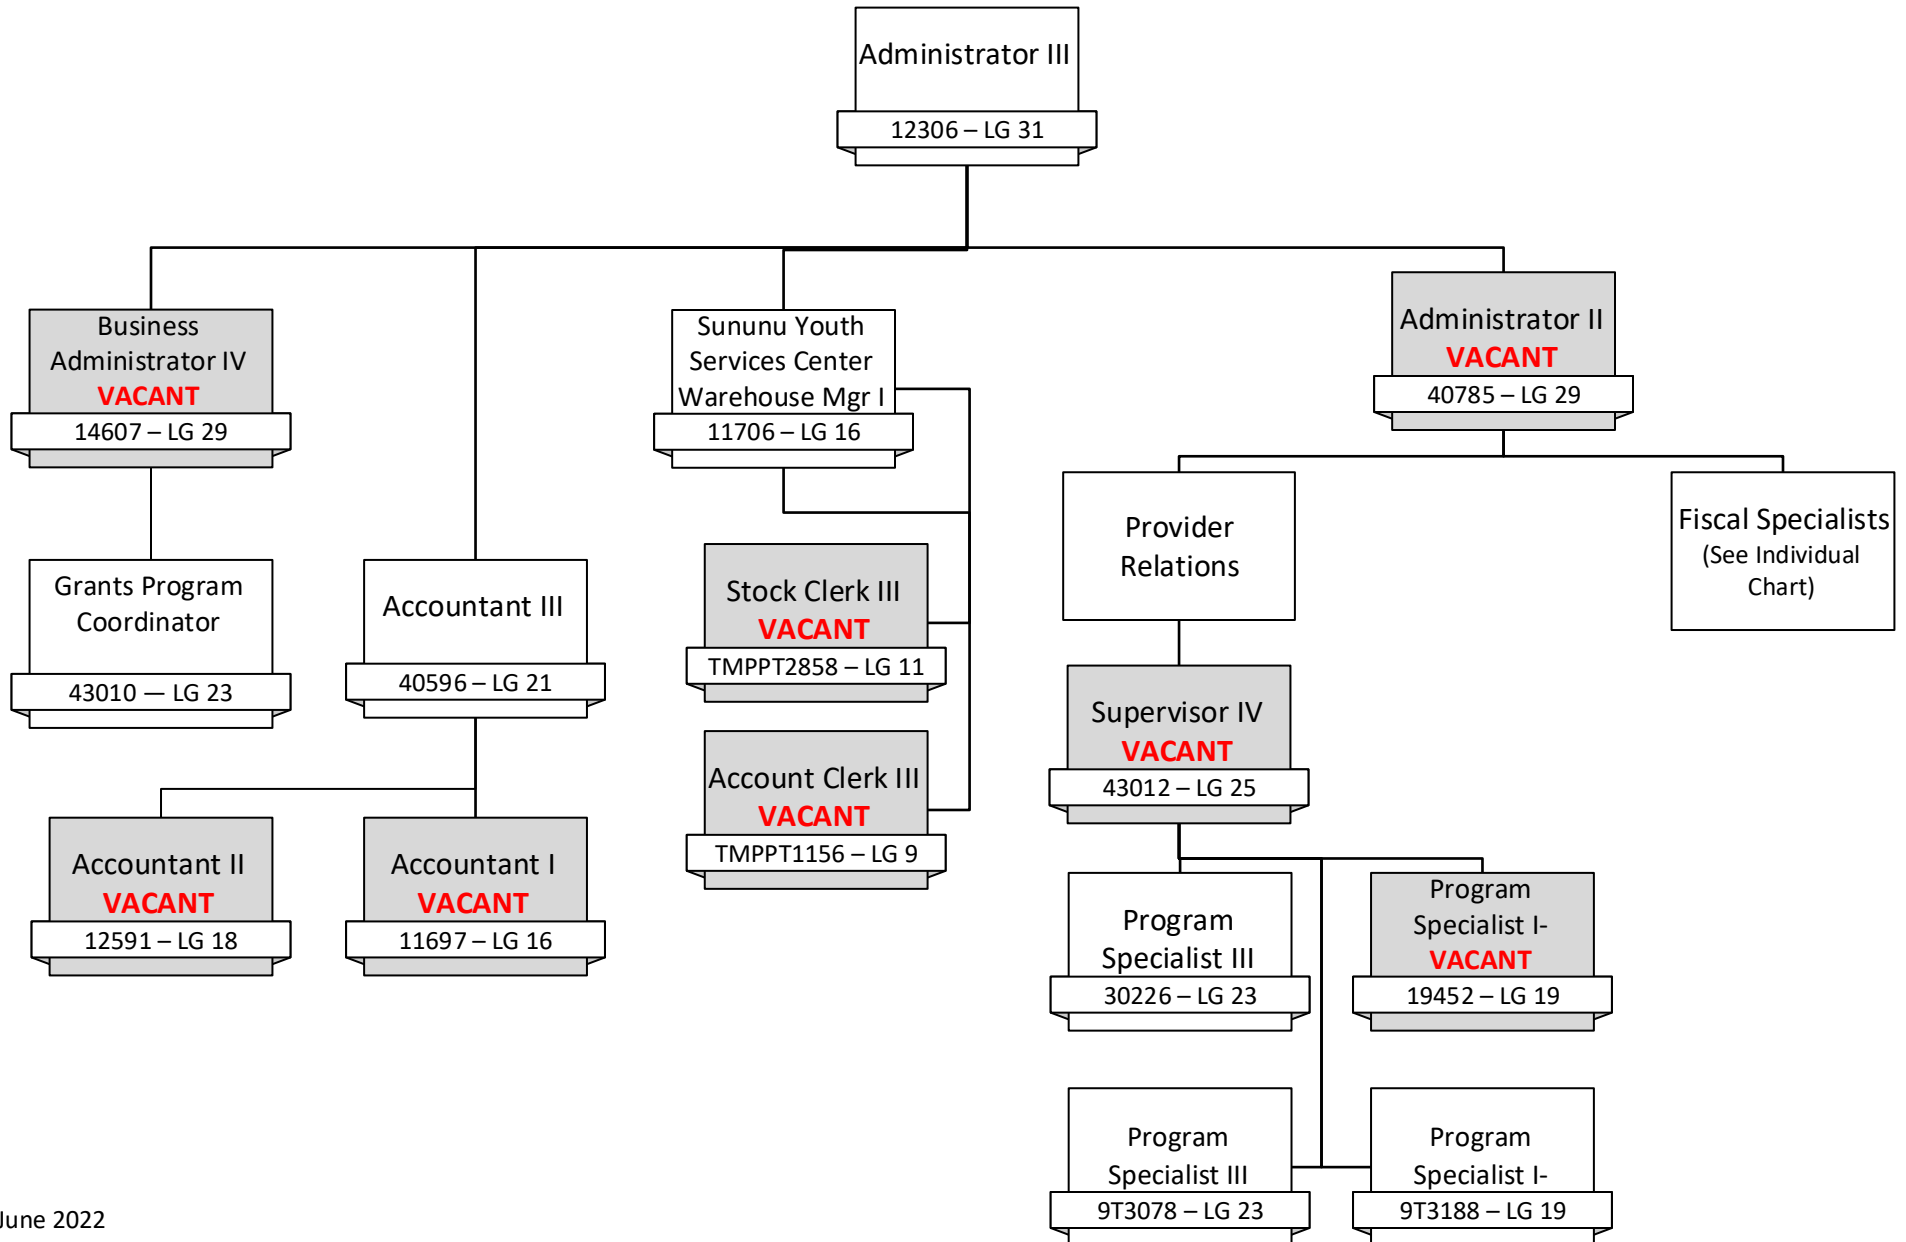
Administrator III
12306 – LG 31

Business Administrator IV
VACANT
14607 – LG 29

Sununu Youth Services Center Warehouse Mgr I
11706 – LG 16

Administrator II
VACANT
40785 – LG 29

Grants Program Coordinator
43010 — LG 23

Accountant III
40596 – LG 21

Stock Clerk III
VACANT
TMPPT2858 – LG 11

Account Clerk III
VACANT
TMPPT1156 – LG 9

Provider Relations

Fiscal Specialists
(See Individual Chart)

Supervisor IV
VACANT
43012 – LG 25

Accountant II
VACANT
12591 – LG 18

Accountant I
VACANT
11697 – LG 16

Program Specialist III
30226 – LG 23

Program Specialist I-
VACANT
19452 – LG 19

Program Specialist III
9T3078 – LG 23

Program Specialist I-
9T3188 – LG 19

June 2022